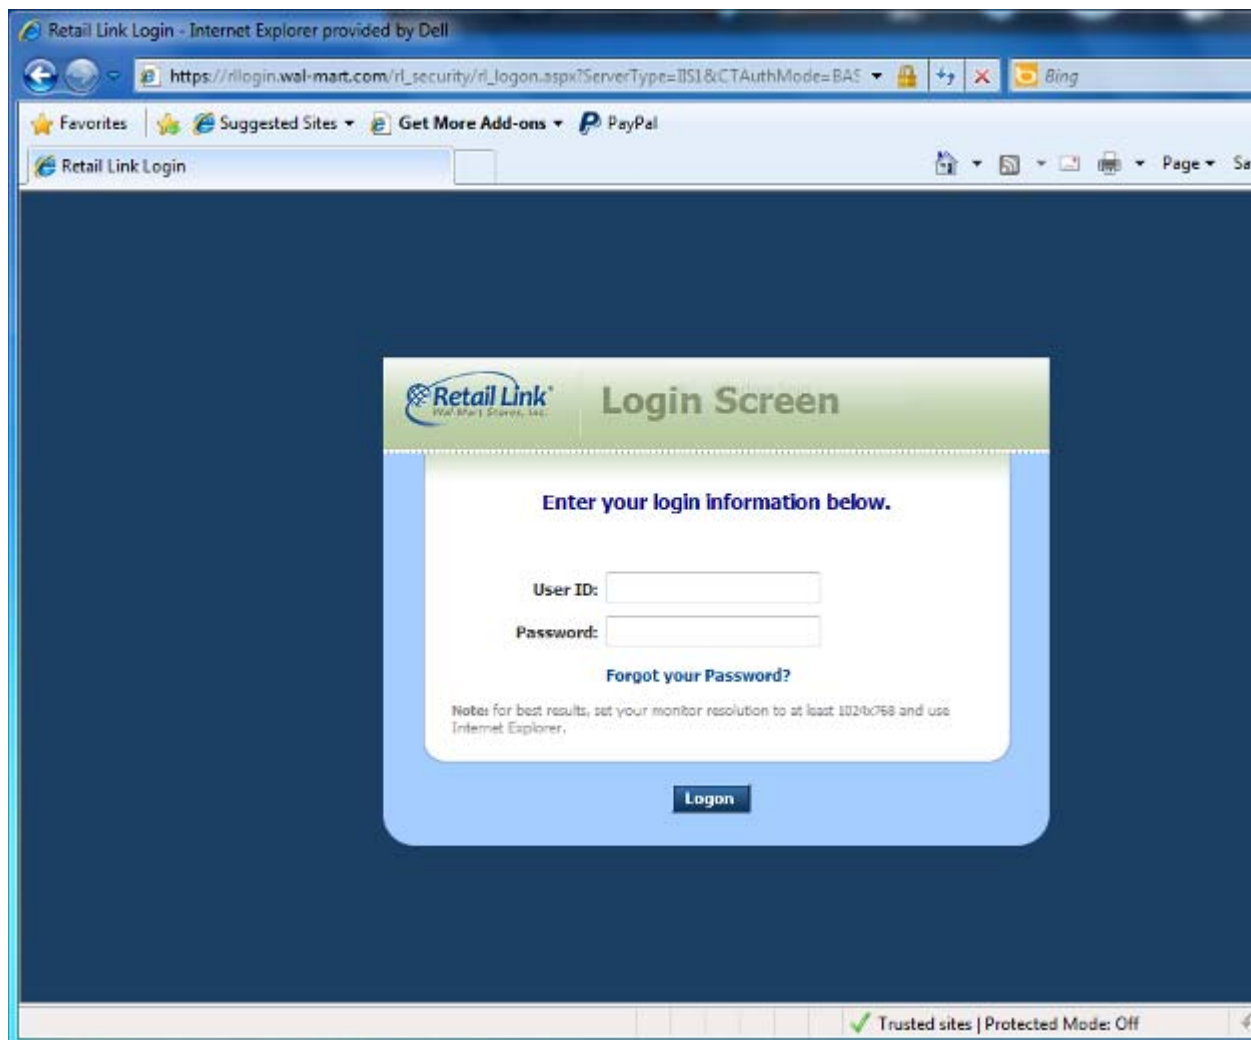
Retail Link Login - Internet Explorer provided by Dell

https://rllogin.wal-mart.com/rl_security/rl_logon.aspx?ServerType=IIS1&CTAuthMode=BAS

Bing

Favorites Suggested Sites Get More Add-ons PayPal

Retail Link Login

Page Sa

Retail Link Wal-Mart Stores, Inc.

Login Screen

Enter your login information below.

User ID:

Password:

Forgot your Password?

Note: for best results, set your monitor resolution to at least 1024x768 and use Internet Explorer.

Logon

Trusted sites | Protected Mode: Off